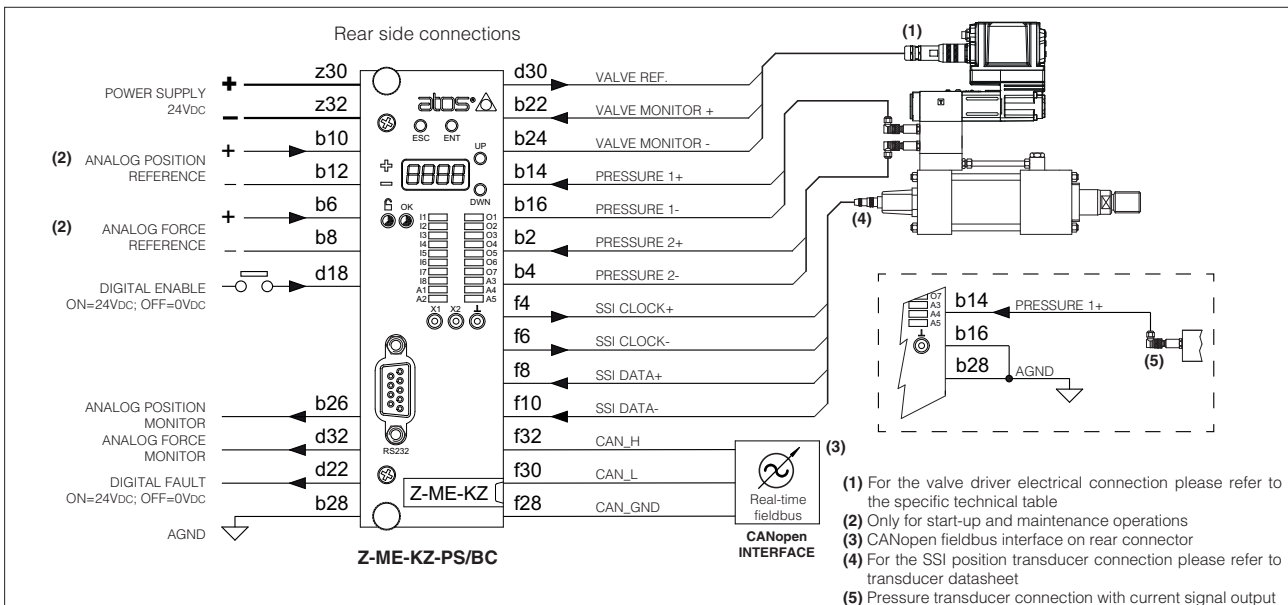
Rear side connections

POWER SUPPLY 24VDC
(2) ANALOG POSITION REFERENCE
(2) ANALOG FORCE REFERENCE
DIGITAL ENABLE ON=24VDC; OFF=0VDC
ANALOG POSITION MONITOR
ANALOG FORCE MONITOR
DIGITAL FAULT ON=24VDC; OFF=0VDC
AGND

+ z30
– z32
+ b10
– b12
+ b6
– b8
d18
b26
d32
d22
b28

atos
ESC ENT
UP
8888
DWN
OK
I1 I2 I3 I4 I5 I6 I7 I8 A1 A2
O1 O2 O3 O4 O5 O6 O7 A3 A4 A5
X1 X2
RS232
Z-ME-KZ
Z-ME-KZ-PS/BC

d30 VALVE REF.
b22 VALVE MONITOR +
b24 VALVE MONITOR -
b14 PRESSURE 1+
b16 PRESSURE 1-
b2 PRESSURE 2+
b4 PRESSURE 2-
f4 SSI CLOCK+
f6 SSI CLOCK-
f8 SSI DATA+
f10 SSI DATA-
f32 CAN_H
f30 CAN_L
f28 CAN_GND

Real-time fieldbus
CANopen INTERFACE
(1)
(3)
(4)

O7 A3 A4 A5
b14 PRESSURE 1+
b16
b28 AGND
(5)

(1) For the valve driver electrical connection please refer to the specific technical table
(2) Only for start-up and maintenance operations
(3) CANopen fieldbus interface on rear connector
(4) For the SSI position transducer connection please refer to transducer datasheet
(5) Pressure transducer connection with current signal output